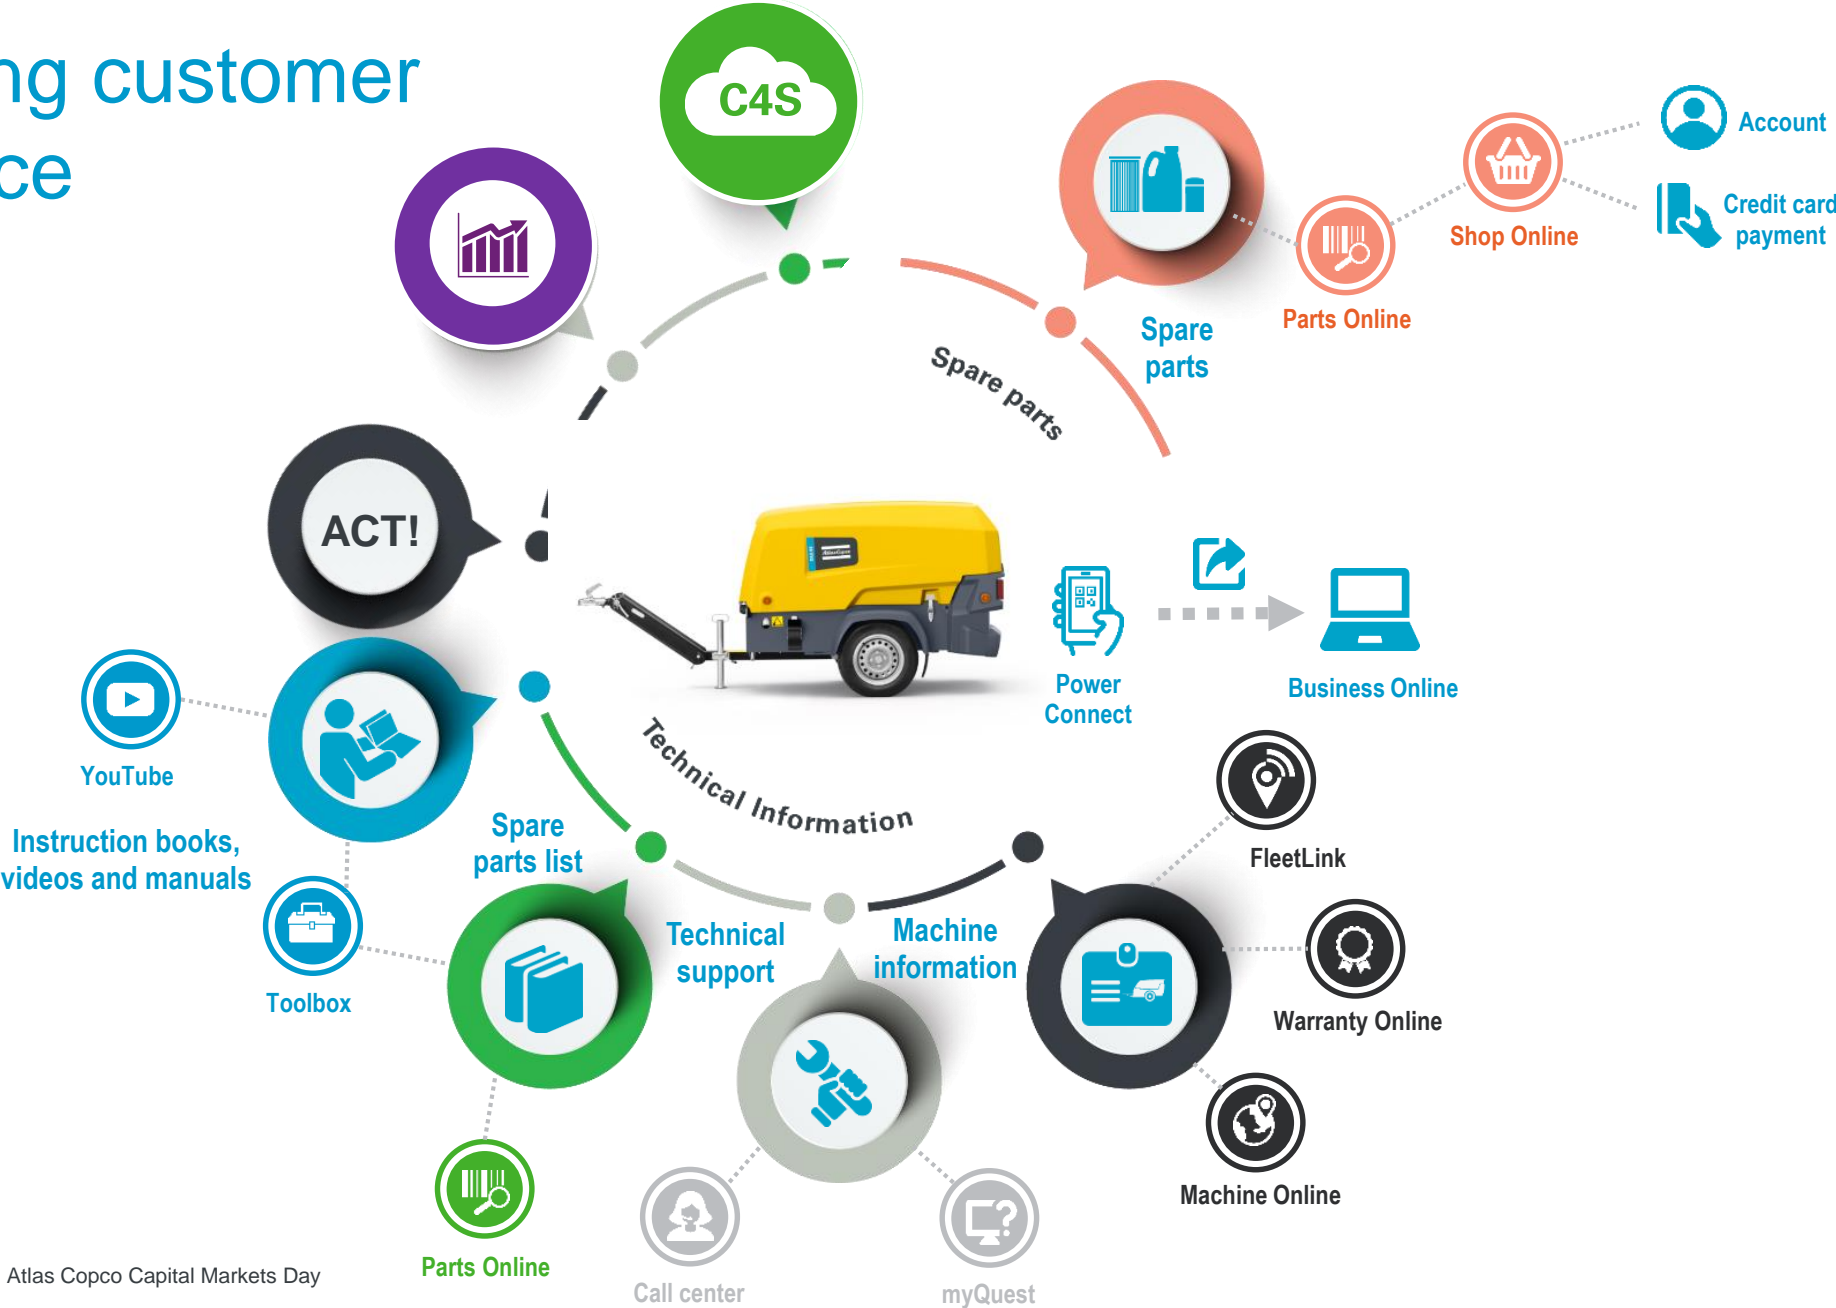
ng customer
ce

C4S

Account

Shop Online

Credit card payment

Parts Online

Spare parts

Spare parts

ACT!

Power Connect

Business Online

YouTube

Instruction books, videos and manuals

Technical Information

Spare parts list

FleetLink

Technical support

Machine information

Toolbox

Warranty Online

Machine Online

Parts Online

Call center

myQuest

Atlas Copco Capital Markets Day